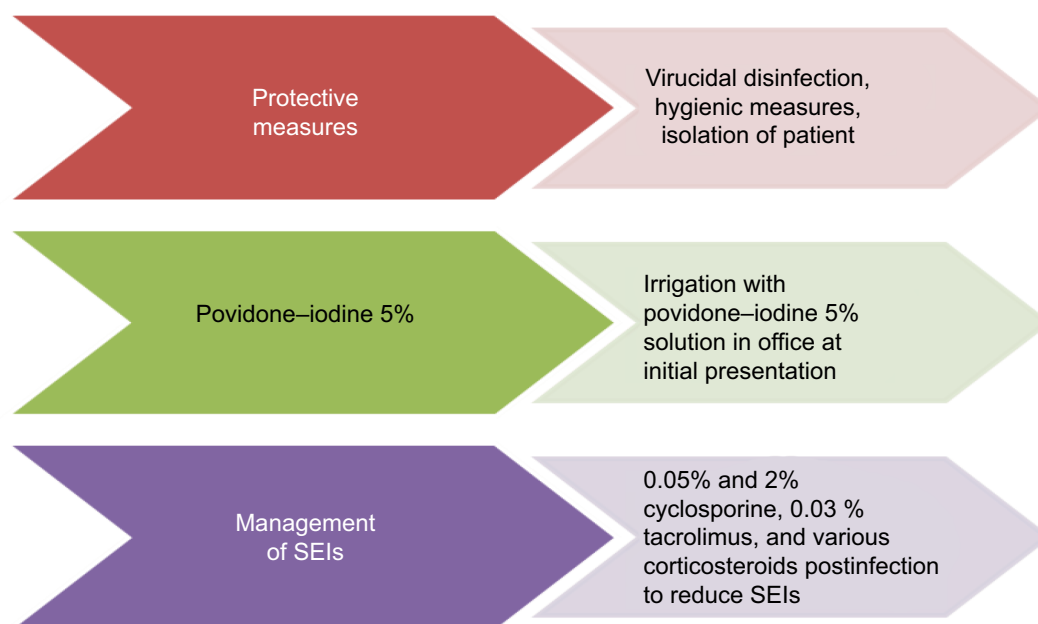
Protective measures

Virucidal disinfection, hygienic measures, isolation of patient

Povidone–iodine 5%

Irrigation with povidone–iodine 5% solution in office at initial presentation

Management of SEIs

0.05% and 2% cyclosporine, 0.03 % tacrolimus, and various corticosteroids postinfection to reduce SEIs